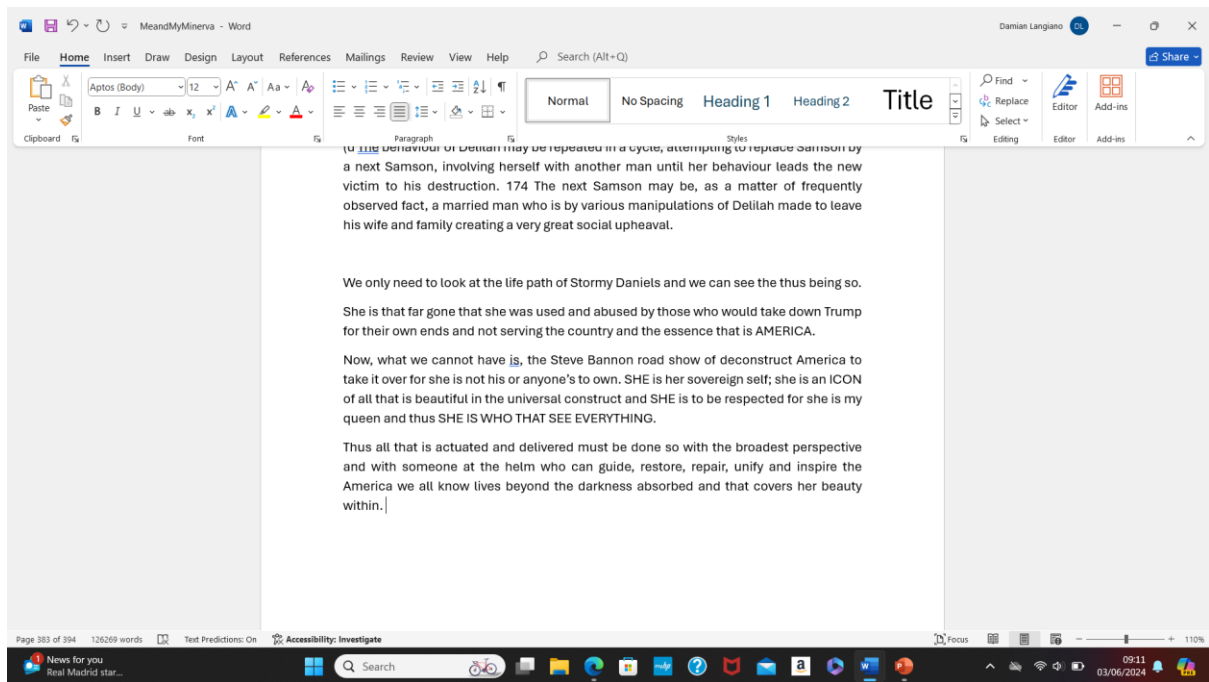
MeandMyMinerva - Word

Damian Langiano

File Home Insert Draw Design Layout References Mailings Review View Help Search (Alt+Q)

Share

Paste Aptos (Body) 12 Normal No Spacing Heading 1 Heading 2 Title Find Replace Select Editor Add-ins

Clipboard Font Paragraph Styles Editing Editor Add-ins

(d the behaviour of Delilah may be repeated in a cycle, attempting to replace Samson by a next Samson, involving herself with another man until her behaviour leads the new victim to his destruction. 174 The next Samson may be, as a matter of frequently observed fact, a married man who is by various manipulations of Delilah made to leave his wife and family creating a very great social upheaval.

We only need to look at the life path of Stormy Daniels and we can see the thus being so.

She is that far gone that she was used and abused by those who would take down Trump for their own ends and not serving the country and the essence that is AMERICA.

Now, what we cannot have is, the Steve Bannon road show of deconstruct America to take it over for she is not his or anyone's to own. SHE is her sovereign self; she is an ICON of all that is beautiful in the universal construct and SHE is to be respected for she is my queen and thus SHE IS WHO THAT SEE EVERYTHING.

Thus all that is actuated and delivered must be done so with the broadest perspective and with someone at the helm who can guide, restore, repair, unify and inspire the America we all know lives beyond the darkness absorbed and that covers her beauty within.

Page 383 of 394 126269 words Text Predictions: On Accessibility: Investigate Focus 110%

News for you Real Madrid star... Search 09:11 03/06/2024